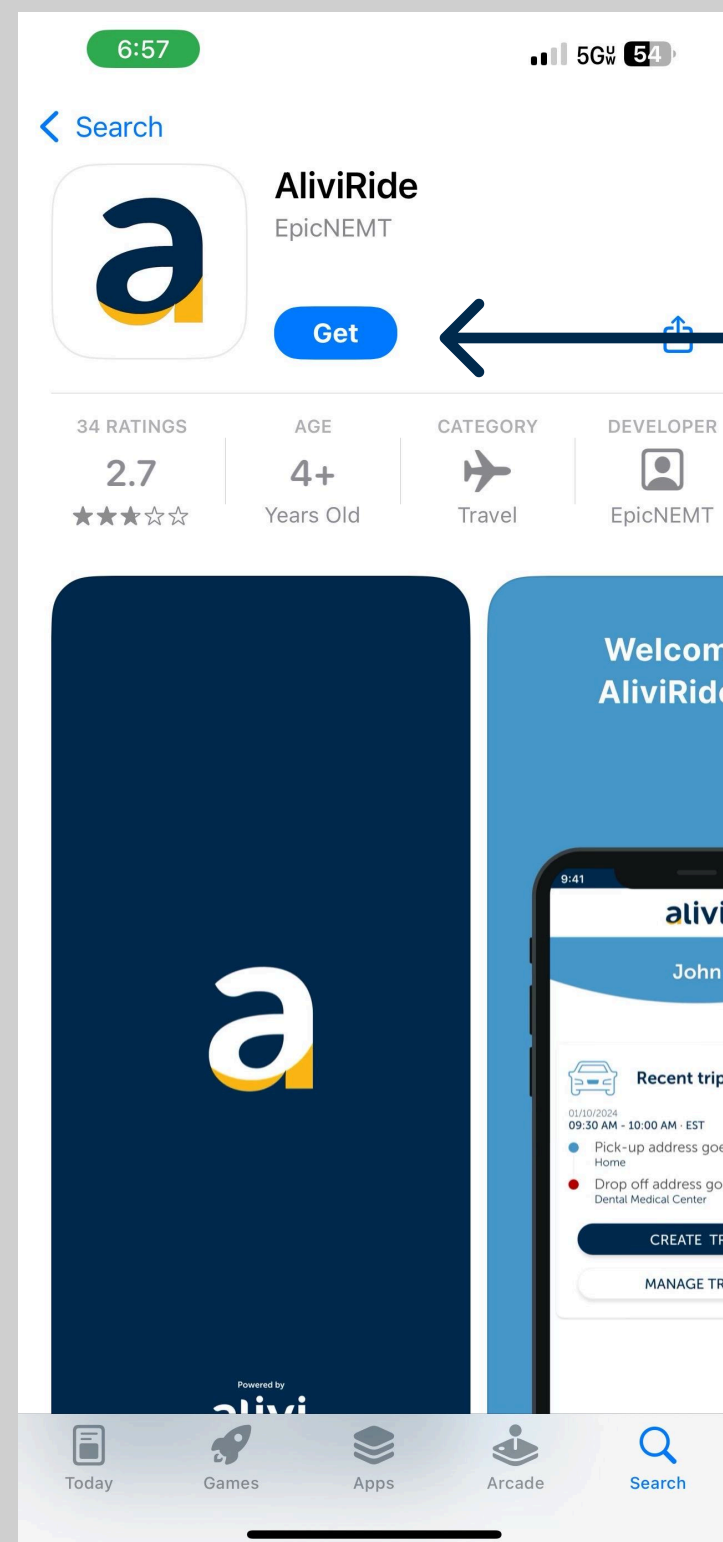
6:57

5G 54

< Search

AliviRide
EpicNEMT

Get

34 RATINGS
2.7
★★★☆☆

AGE
4+
Years Old

CATEGORY
Travel

DEVELOPER
EpicNEMT

a

Powered by
alivi

Welcom
AliviRide

9:41

alivi

John

Recent trip

01/10/2024
09:30 AM - 10:00 AM · EST

Pick-up address goe
Home

Drop off address go
Dental Medical Center

CREATE TR

MANAGE TR

Today
Games
Apps
Arcade
Search